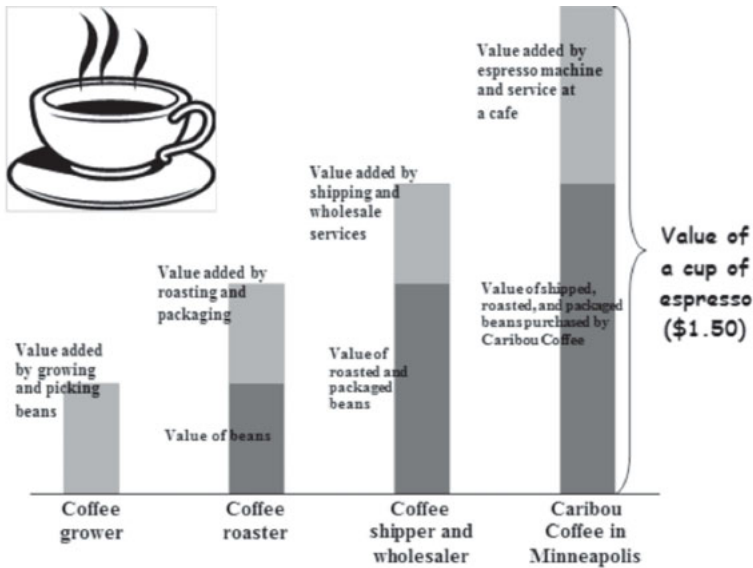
Value added by growing and picking beans

Value added by roasting and packaging

Value of beans

Value added by shipping and wholesale services

Value of roasted and packaged beans

Value added by espresso machine and service at a cafe

Value of shipped, roasted, and packaged beans purchased by Caribou Coffee

Value of a cup of espresso ($1.50)

Coffee grower

Coffee roaster

Coffee shipper and wholesaler

Caribou Coffee in Minneapolis